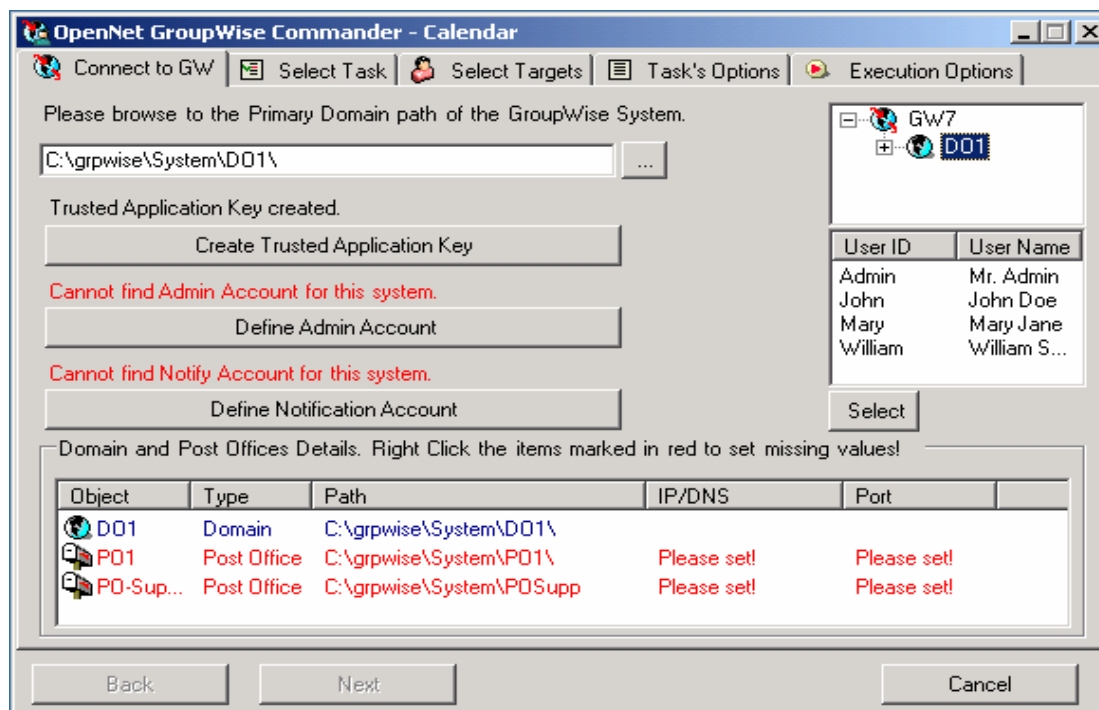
OpenNet GroupWise Commander - Calendar

Connect to GW | Select Task | Select Targets | Task's Options | Execution Options

Please browse to the Primary Domain path of the GroupWise System.

C:\grpwise\System\DO1\

...

Trusted Application Key created.

Create Trusted Application Key

Cannot find Admin Account for this system.

Define Admin Account

Cannot find Notify Account for this system.

Define Notification Account

GW7
DO1

| User ID | User Name |
|---|---|
| Admin | Mr. Admin |
| John | John Doe |
| Mary | Mary Jane |
| William | William S... |

Select

Domain and Post Offices Details. Right Click the items marked in red to set missing values!

| Object | Type | Path | IP/DNS | Port |
|---|---|---|---|---|
| DO1 | Domain | C:\grpwise\System\DO1\ | | |
| PO1 | Post Office | C:\grpwise\System\PO1\ | Please set! | Please set! |
| PO-Sup... | Post Office | C:\grpwise\System\POSupp | Please set! | Please set! |

Back | Next | Cancel